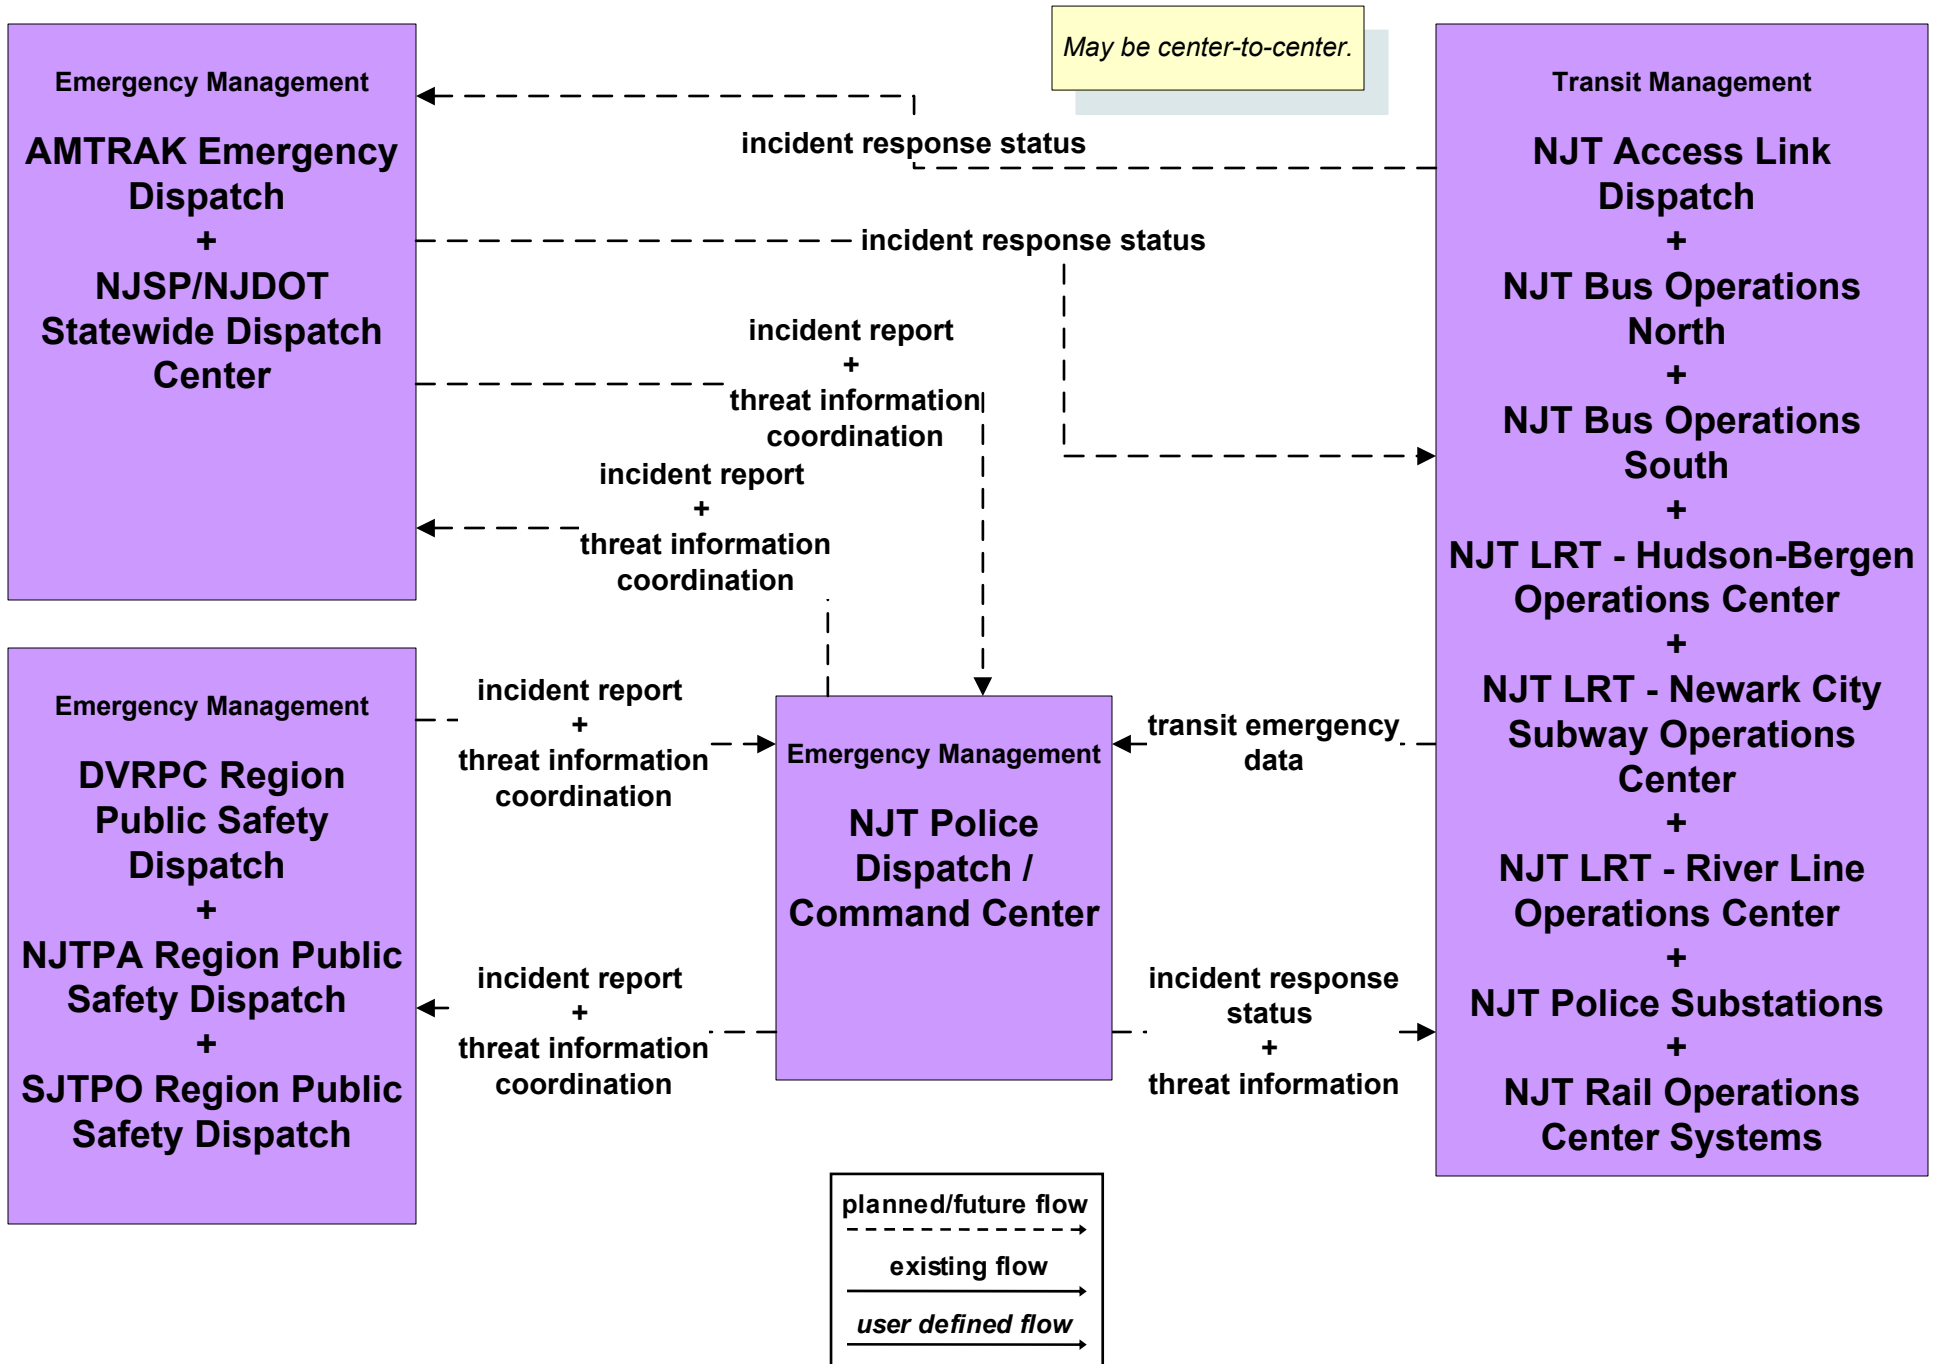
Emergency Management

AMTRAK Emergency Dispatch
+
NJSP/NJDOT Statewide Dispatch Center

May be center-to-center.

Transit Management

NJT Access Link Dispatch
+
NJT Bus Operations North
+
NJT Bus Operations South
+
NJT LRT - Hudson-Bergen Operations Center
+
NJT LRT - Newark City Subway Operations Center
+
NJT LRT - River Line Operations Center
+
NJT Police Substations
+
NJT Rail Operations Center Systems

incident response status

incident response status

incident report
+
threat information coordination

incident report
+
threat information coordination

Emergency Management

DVRPC Region Public Safety Dispatch
+
NJTPA Region Public Safety Dispatch
+
SJTPO Region Public Safety Dispatch

incident report
+
threat information coordination

Emergency Management

NJT Police Dispatch / Command Center

transit emergency data

incident report
+
threat information coordination

incident response status
+
threat information

planned/future flow

existing flow

user defined flow